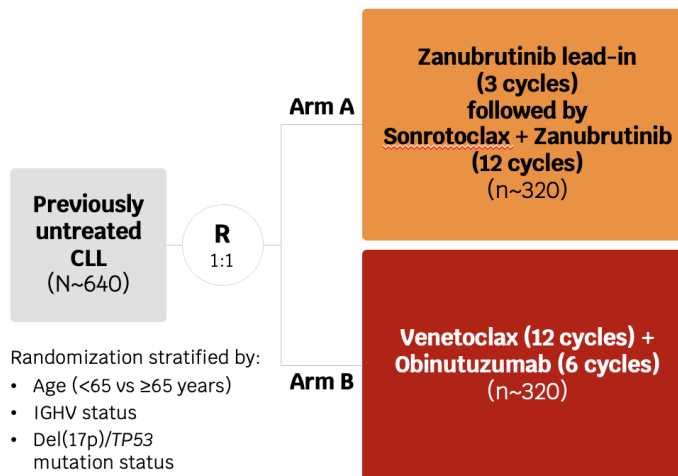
Previously untreated CLL
(N~640)

R
1:1

Arm A

Zanubrutinib lead-in
(3 cycles)
followed by
Sonrotoclax + Zanubrutinib
(12 cycles)
(n~320)

Arm B

Venetoclax (12 cycles) +
Obinutuzumab (6 cycles)
(n~320)

Randomization stratified by:
• Age (<65 vs ≥65 years)
• IGHV status
• Del(17p)/TP53 mutation status